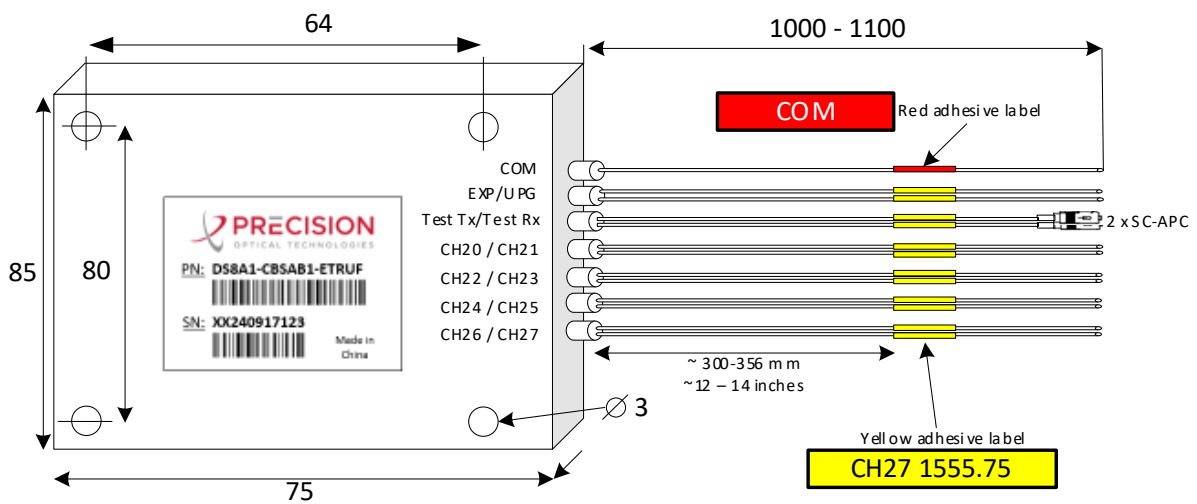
64

1000 - 1100

COM

Red adhesive label

85

80

PRECISION
OPTICAL TECHNOLOGIES

PN: DS8A1-CBSAB1-ETRUF

SN: XX240917123

Made in China

COM
EXP/UPG
Test Tx/Test Rx
CH20 / CH21
CH22 / CH23
CH24 / CH25
CH26 / CH27

2 x SC-APC

~ 300-356 mm
~12 – 14 inches

$\varnothing$ 3

Yellow adhesive label

CH27 1555.75

75